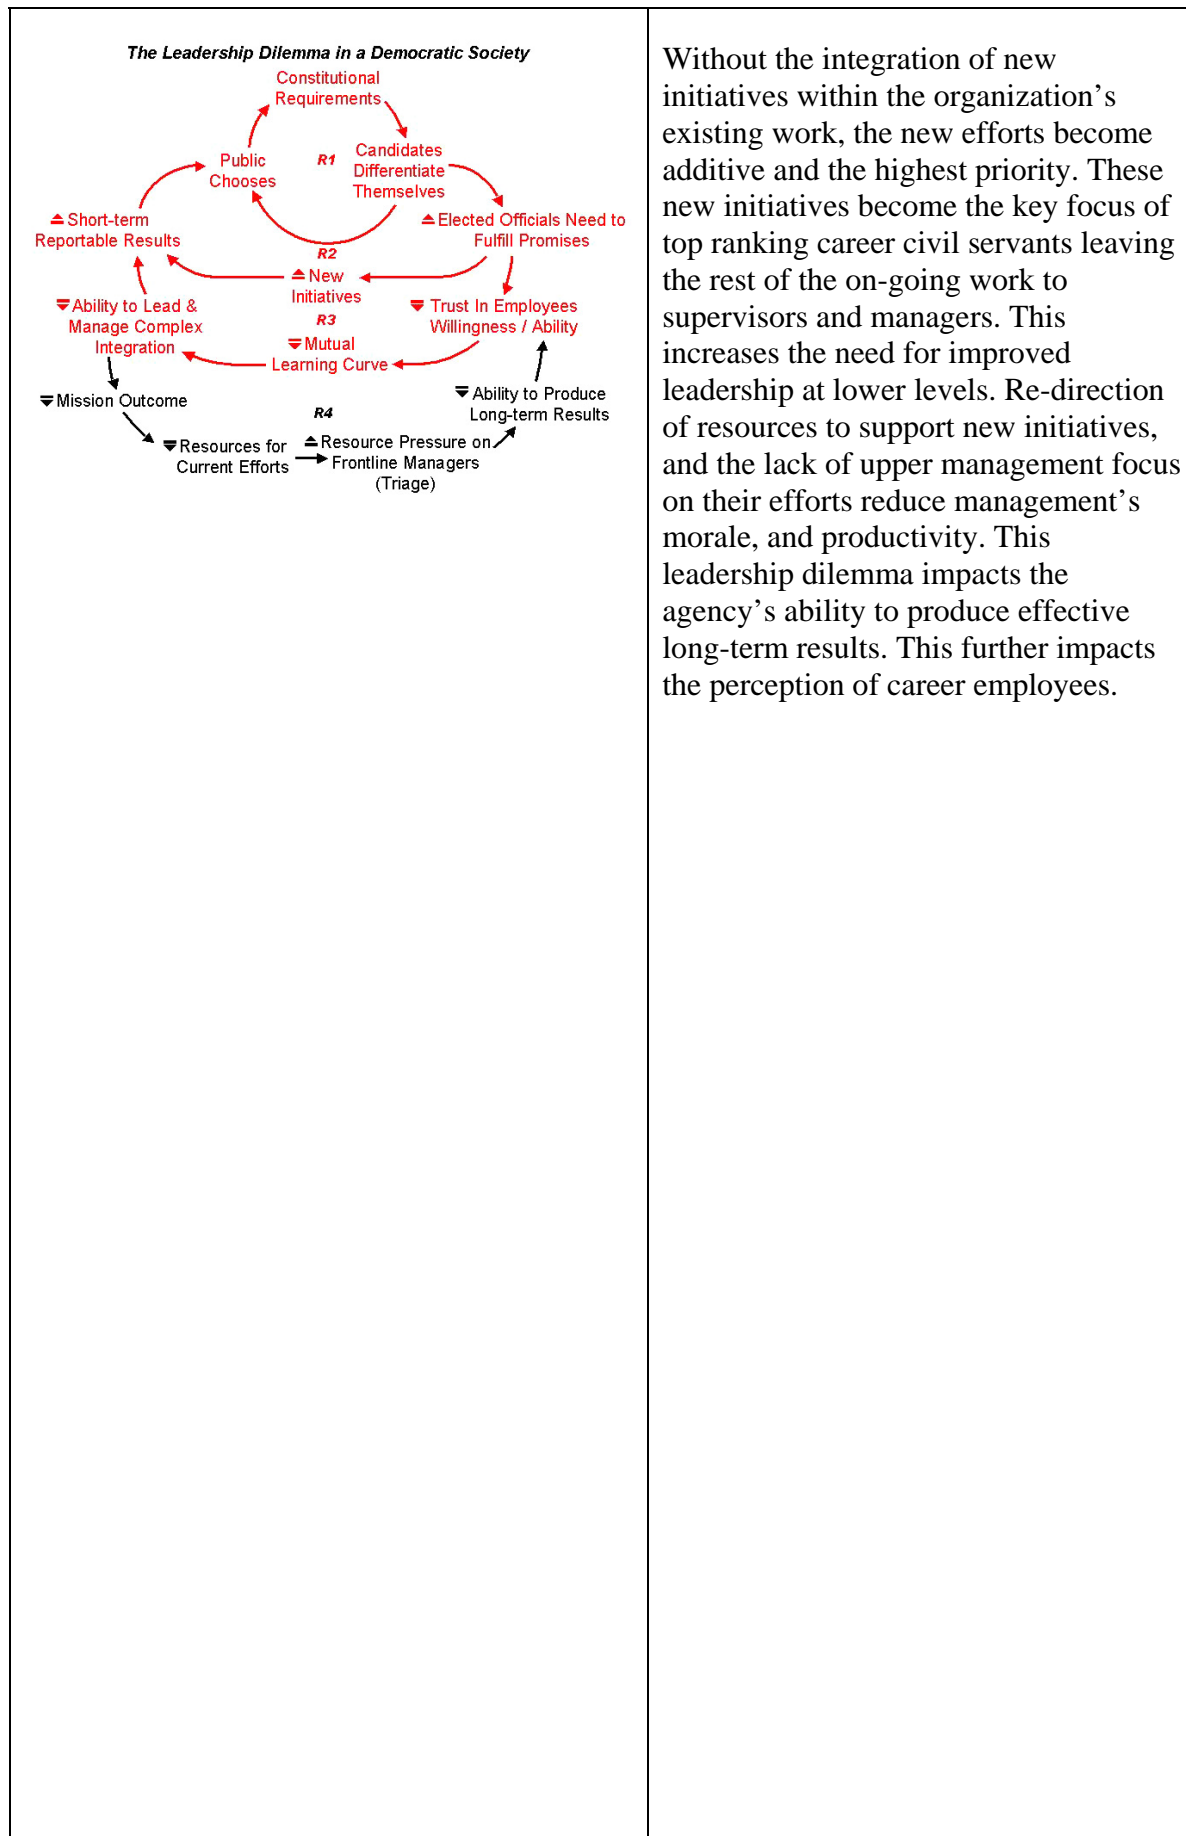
The Leadership Dilemma in a Democratic Society

Constitutional Requirements

Candidates Differentiate Themselves

R1

Public Chooses

⏶Short-term Reportable Results

⏶Elected Officials Need to Fulfill Promises

R2

⏶New Initiatives

⏷Ability to Lead & Manage Complex Integration

⏷Trust In Employees Willingness / Ability

R3

⏷Mutual Learning Curve

⏷Mission Outcome

⏷Ability to Produce Long-term Results

R4

⏷Resources for Current Efforts

⏶Resource Pressure on Frontline Managers (Triage)

Without the integration of new initiatives within the organization's existing work, the new efforts become additive and the highest priority. These new initiatives become the key focus of top ranking career civil servants leaving the rest of the on-going work to supervisors and managers. This increases the need for improved leadership at lower levels. Re-direction of resources to support new initiatives, and the lack of upper management focus on their efforts reduce management's morale, and productivity. This leadership dilemma impacts the agency's ability to produce effective long-term results. This further impacts the perception of career employees.